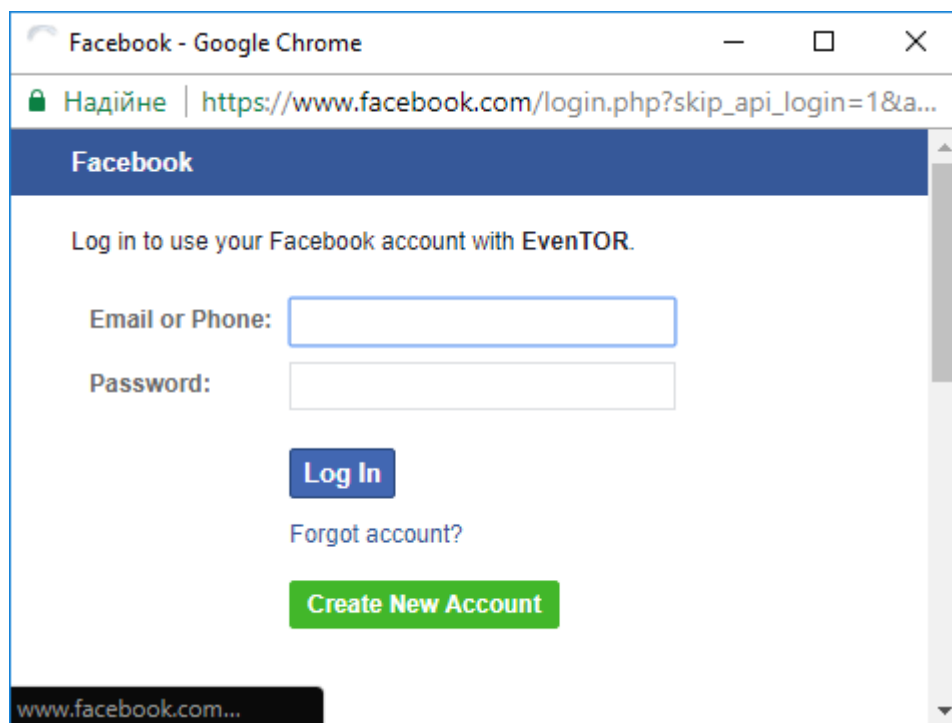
Facebook - Google Chrome

Надійне | https://www.facebook.com/login.php?skip_api_login=1&a...

Facebook

Log in to use your Facebook account with EvenTOR.

Email or Phone:

Password:

Log In

Forgot account?

Create New Account

www.facebook.com...